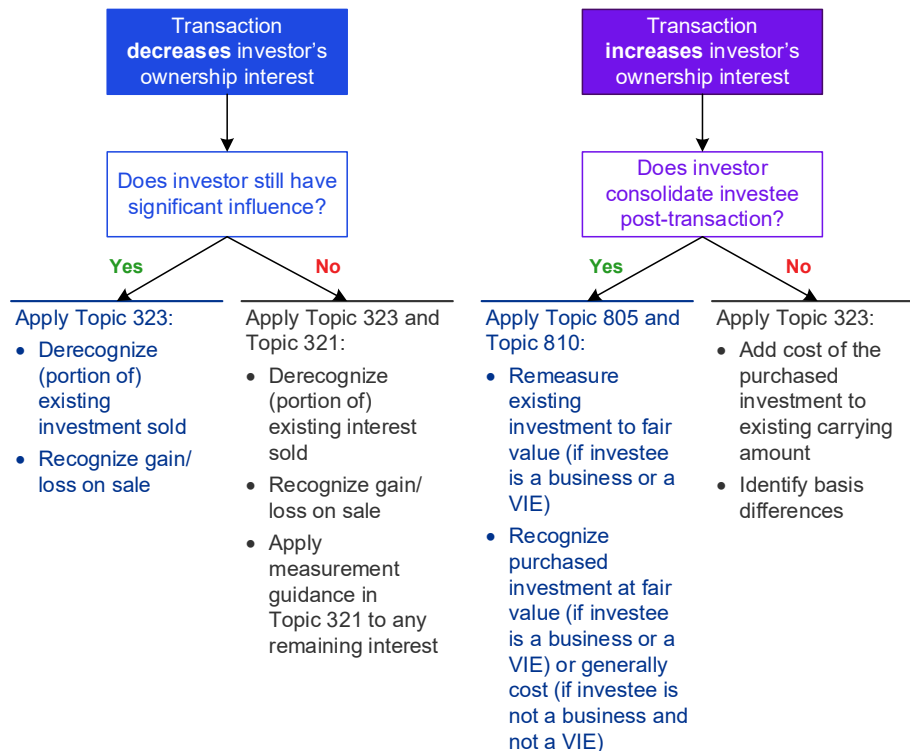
Transaction **decreases** investor's ownership interest

Does investor still have significant influence?

Yes

No

Apply Topic 323:

- Derecognize (portion of) existing investment sold
- Recognize gain/ loss on sale

Apply Topic 323 and Topic 321:

- Derecognize (portion of) existing interest sold
- Recognize gain/ loss on sale
- Apply measurement guidance in Topic 321 to any remaining interest

Transaction **increases** investor's ownership interest

Does investor consolidate investee post-transaction?

Yes

No

Apply Topic 805 and Topic 810:

- Remeasure existing investment to fair value (if investee is a business or a VIE)
- Recognize purchased investment at fair value (if investee is a business or a VIE) or generally cost (if investee is not a business and not a VIE)

Apply Topic 323:

- Add cost of the purchased investment to existing carrying amount
- Identify basis differences